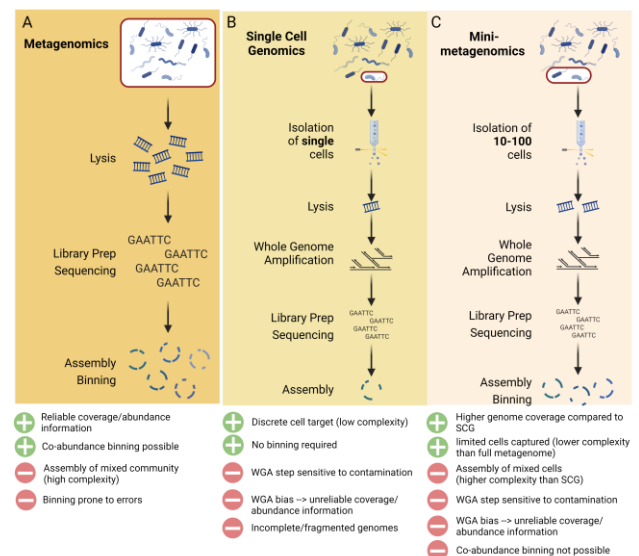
A
Metagenomics

Lysis

Library Prep
Sequencing

GAATTC
GAATTC
GAATTC
GAATTC

Assembly
Binning

Reliable coverage/abundance information

Co-abundance binning possible

Assembly of mixed community (high complexity)

Binning prone to errors

B
Single Cell Genomics

Isolation of single cells

Lysis

Whole Genome Amplification

Library Prep
Sequencing

GAATTC
GAATTC
GAATTC
GAATTC

Assembly

Discrete cell target (low complexity)

No binning required

WGA step sensitive to contamination

WGA bias --> unreliable coverage/ abundance information

Incomplete/fragmented genomes

C
Mini-metagenomics

Isolation of 10-100 cells

Lysis

Whole Genome Amplification

Library Prep
Sequencing

GAATTC
GAATTC
GAATTC
GAATTC

Assembly
Binning

Higher genome coverage compared to SCG

limited cells captured (lower complexity than full metagenome)

Assembly of mixed cells (higher complexity than SCG)

WGA step sensitive to contamination

WGA bias --> unreliable coverage/ abundance information

Co-abundance binning not possible